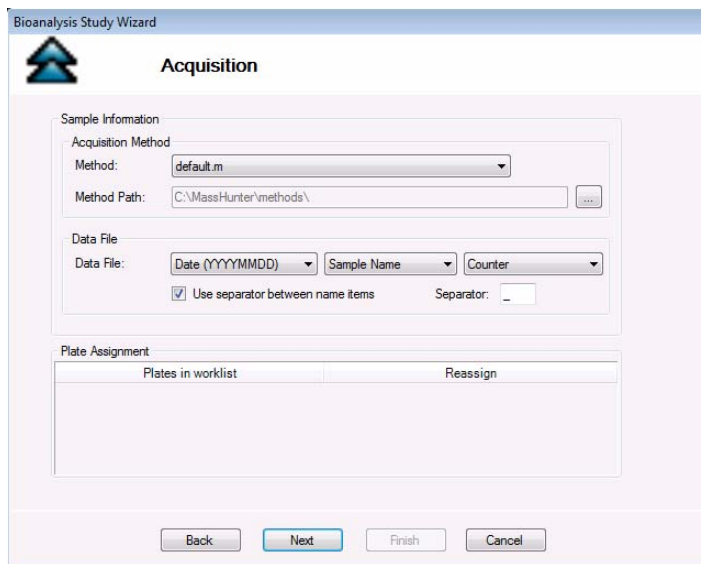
Bioanalysis Study Wizard

Acquisition

Sample Information

Acquisition Method

Method: default.m

Method Path: C:\MassHunter\methods\ ...

Data File

Data File: Date (YYYYMMDD) Sample Name Counter

Use separator between name items Separator: _

Plate Assignment

| Plates in worklist | Reassign |
|---|---|

Back Next Finish Cancel